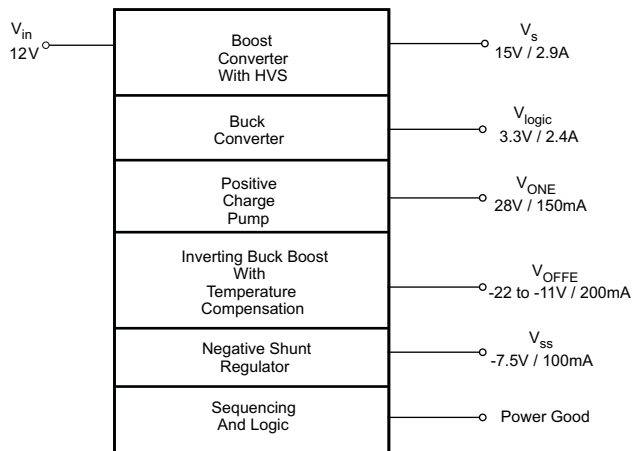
$V_{in}$
12V

Boost Converter With HVS

$V_s$
15V / 2.9A

Buck Converter

$V_{logic}$
3.3V / 2.4A

Positive Charge Pump

$V_{ONE}$
28V / 150mA

Inverting Buck Boost With Temperature Compensation

$V_{OFFE}$
-22 to -11V / 200mA

Negative Shunt Regulator

$V_{ss}$
-7.5V / 100mA

Sequencing And Logic

Power Good